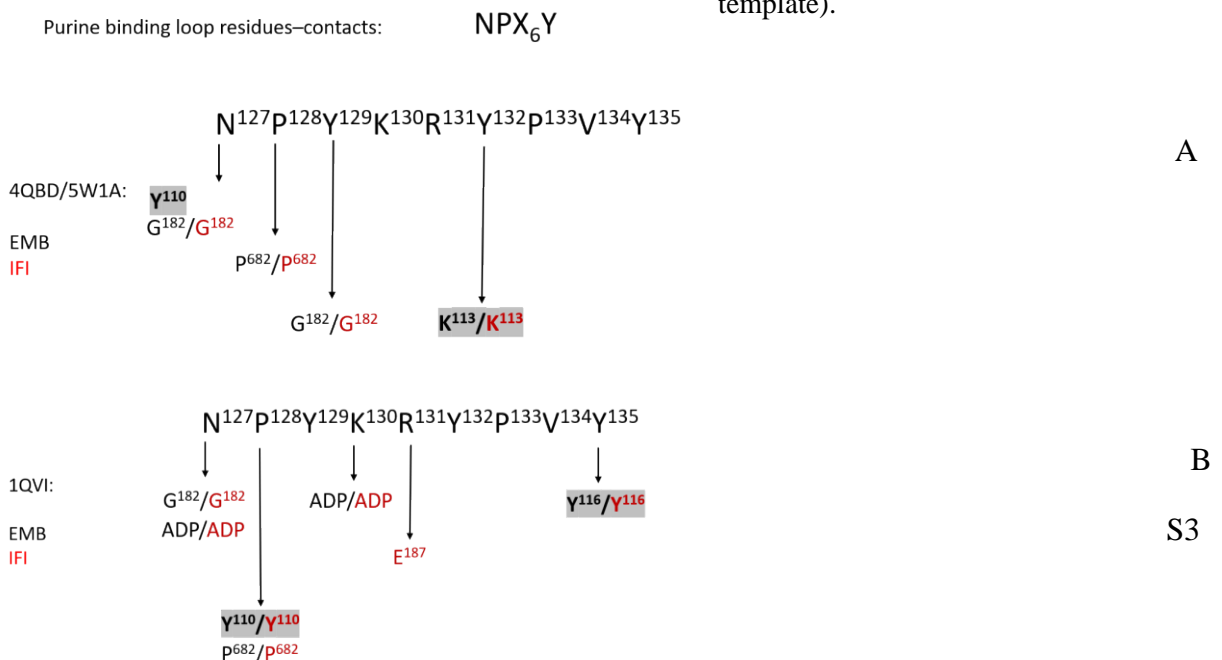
template).

Purine binding loop residues–contacts: $NPX_6Y$

$N^{127}P^{128}Y^{129}K^{130}R^{131}Y^{132}P^{133}V^{134}Y^{135}$

A

4QBD/5W1A:

EMB

IFI

$Y^{110}$

$G^{182}/G^{182}$

$P^{682}/P^{682}$

$G^{182}/G^{182}$

$K^{113}/K^{113}$

$N^{127}P^{128}Y^{129}K^{130}R^{131}Y^{132}P^{133}V^{134}Y^{135}$

B

1QVI:

EMB

IFI

$G^{182}/G^{182}$

ADP/ADP

ADP/ADP

$Y^{116}/Y^{116}$

S3

$E^{187}$

$Y^{110}/Y^{110}$

$P^{682}/P^{682}$